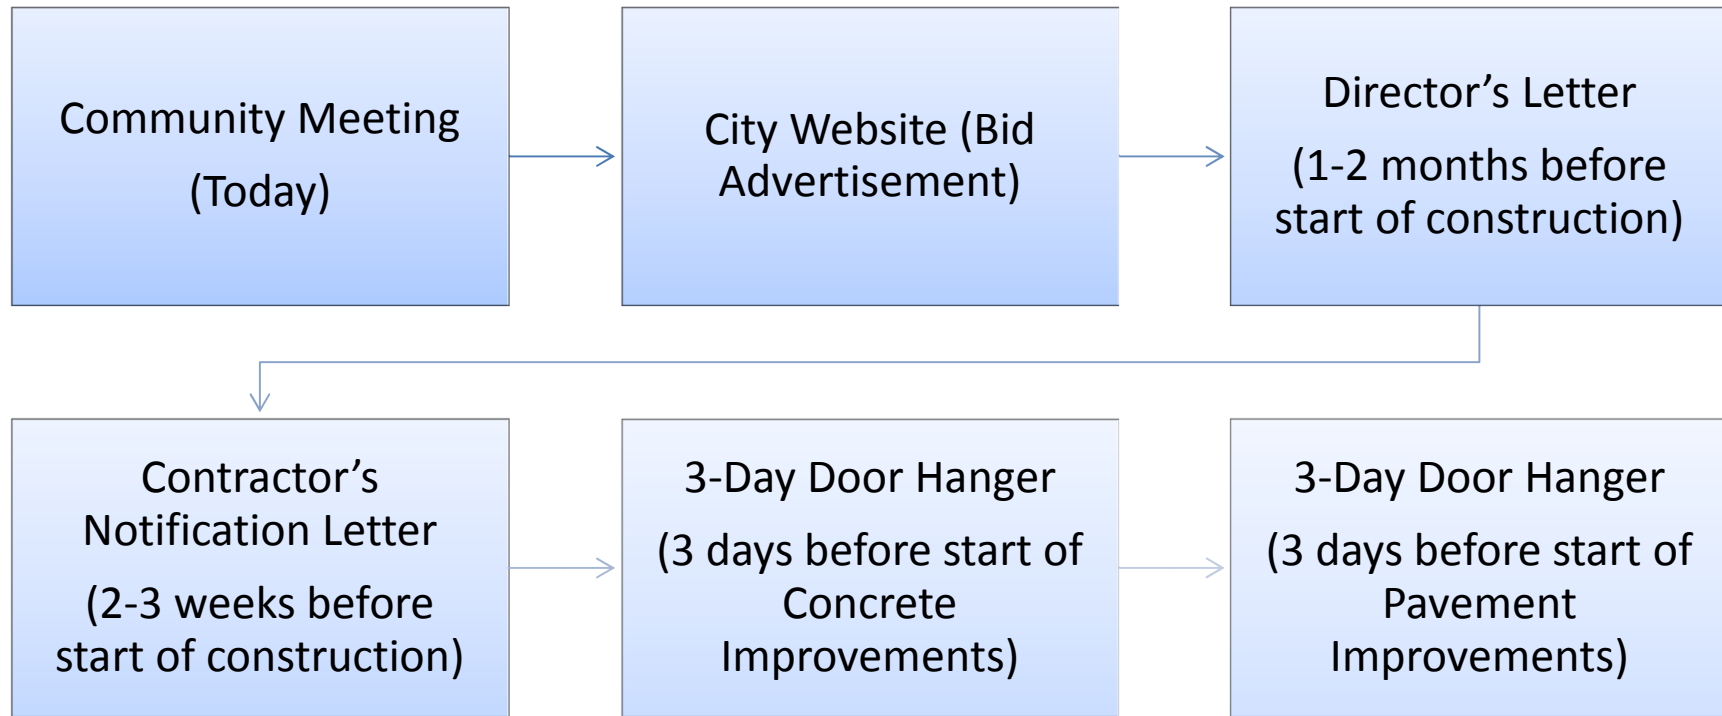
Community Meeting

(Today)

City Website (Bid Advertisement)

Director’s Letter

(1-2 months before start of construction)

Contractor’s Notification Letter

(2-3 weeks before start of construction)

3-Day Door Hanger

(3 days before start of Concrete Improvements)

3-Day Door Hanger

(3 days before start of Pavement Improvements)